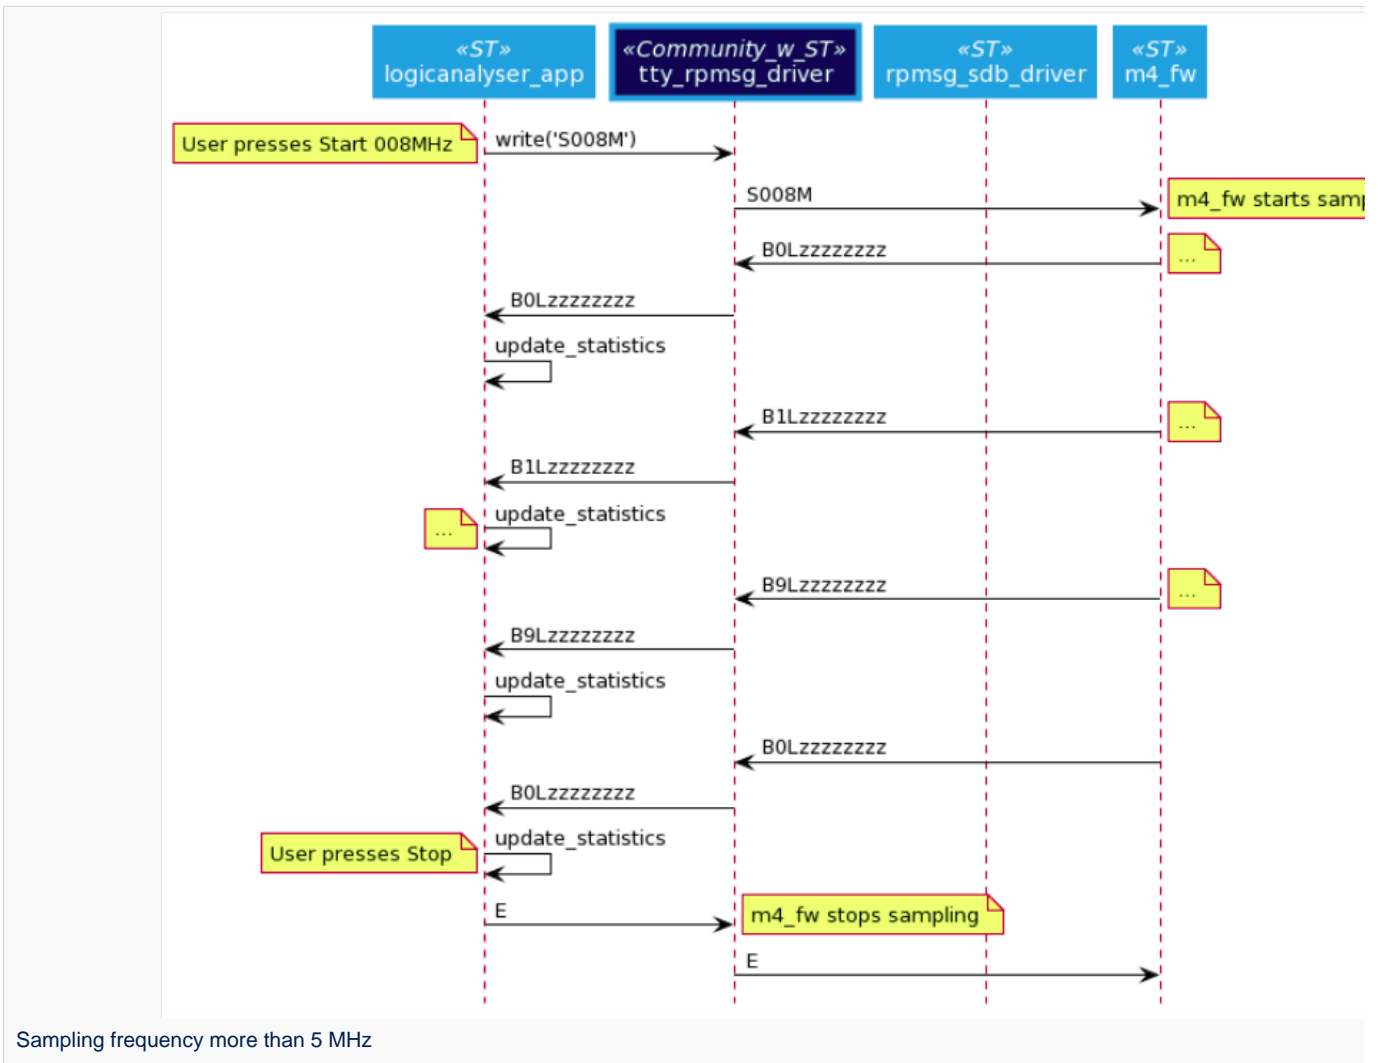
«ST»
logicanalyser_app

«Community_w_ST»
tty_rpmsg_driver

«ST»
rpmsg_sdb_driver

«ST»
m4_fw

User presses Start 008MHz

write('S008M')

S008M

m4_fw starts samp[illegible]

B0Lzzzzzzzz

...

B0Lzzzzzzzz

update_statistics

B1Lzzzzzzzz

...

B1Lzzzzzzzz

...

update_statistics

B9Lzzzzzzzz

...

B9Lzzzzzzzz

update_statistics

B0Lzzzzzzzz

B0Lzzzzzzzz

User presses Stop

update_statistics

E

m4_fw stops sampling

E

Sampling frequency more than 5 MHz